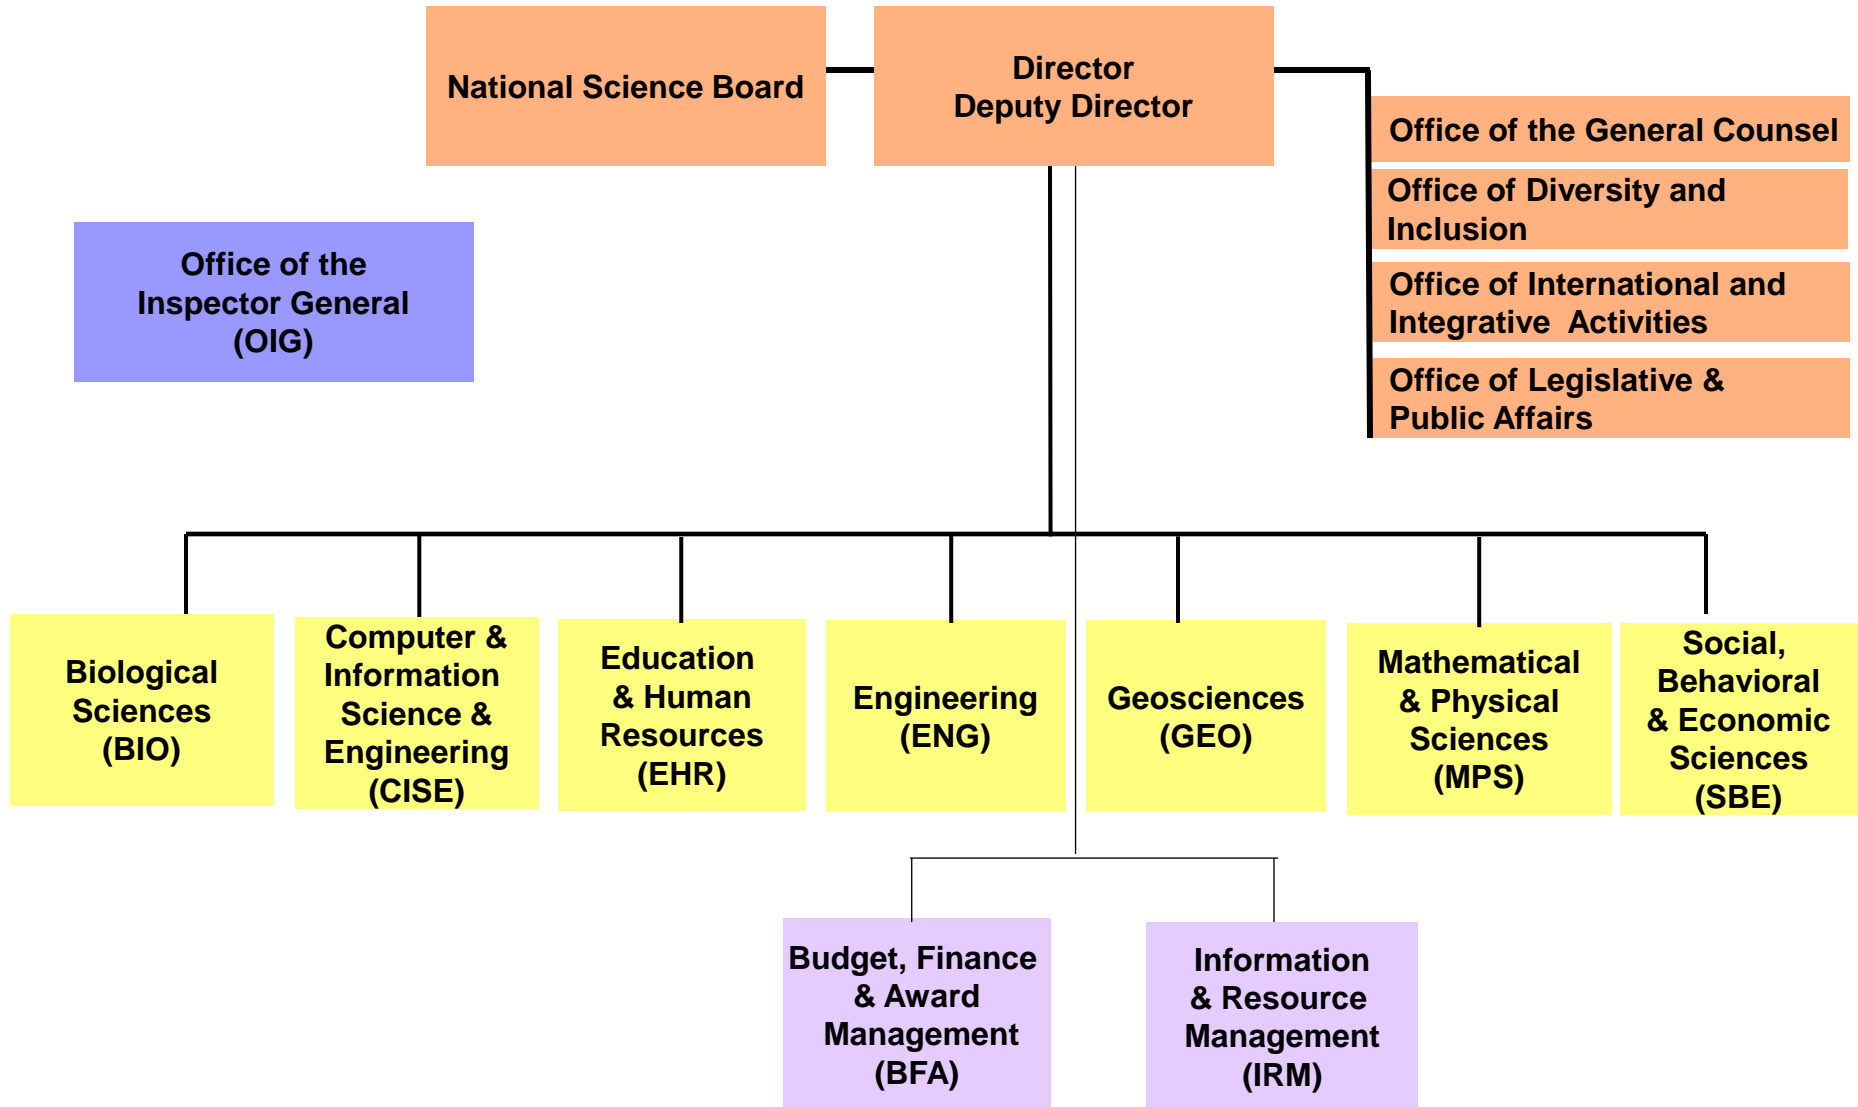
National Science Board

Director
Deputy Director

Office of the General Counsel

Office of Diversity and Inclusion

Office of International and Integrative Activities

Office of Legislative & Public Affairs

Office of the Inspector General (OIG)

Biological Sciences (BIO)

Computer & Information Science & Engineering (CISE)

Education & Human Resources (EHR)

Engineering (ENG)

Geosciences (GEO)

Mathematical & Physical Sciences (MPS)

Social, Behavioral & Economic Sciences (SBE)

Budget, Finance & Award Management (BFA)

Information & Resource Management (IRM)